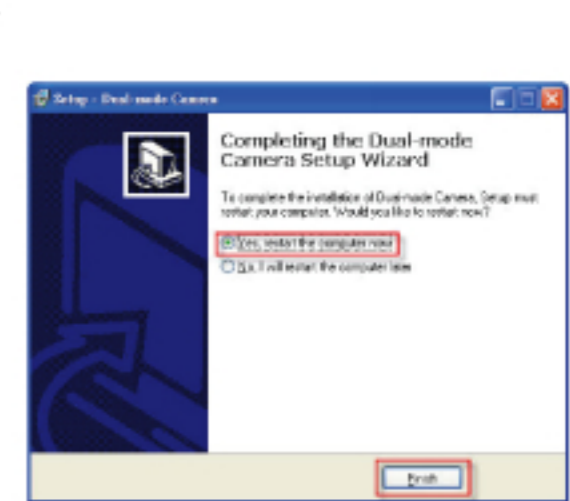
Setup - Dual-mode Camera

Completing the Dual-mode Camera Setup Wizard

To complete the installation of Dual-mode Camera, Setup must restart your computer. Would you like to restart now?

Yes, restart the computer now

No, I will restart the computer later

Finish